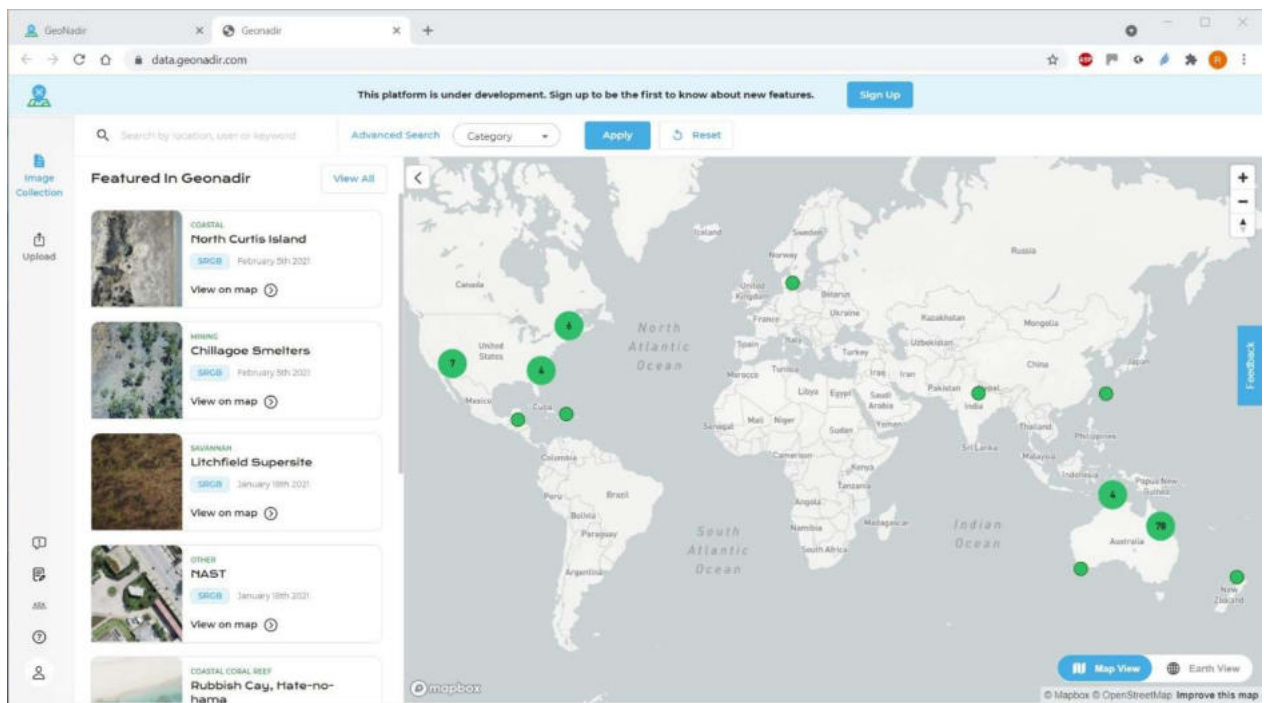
GeoNadir
Geonadir
data.geonadir.com

This platform is under development. Sign up to be the first to know about new features.
Sign Up

Search by location, user or keyword
Advanced Search
Category
Apply
Reset

Image Collection
Upload

Featured In Geonadir
View All

COASTAL
North Curtis Island
SRGB February 5th 2021
View on map

MINING
Chillagoe Smelters
SRGB February 5th 2021
View on map

SAVANNAH
Litchfield Supersite
SRGB January 18th 2021
View on map

OTHER
NAST
SRGB January 18th 2021
View on map

COASTAL CORAL REEF
Rubbish Cay, Hate-no-hama

Iceland
Sweden
Norway
Russia
Canada
United Kingdom
Belarus
France
Ukraine
Kazakhstan
Mongolia
United States
North Atlantic Ocean
Spain
Italy
Turkey
Uzbekistan
China
Japan
Morocco
Tunisia
Iraq
Iran
Libya
Egypt
Saudi Arabia
Pakistan
Nepal
India
Mexico
Cuba
Mali
Niger
Senegal
Sudan
Yemen
Thailand
Philippines
Sri Lanka
Malaysia
Colombia
Cameroon
Kenya
Indonesia
Papua New Guinea
Peru
Brazil
Tanzania
Angola
Bolivia
Paraguay
South Atlantic Ocean
Namibia
Madagascar
Indian Ocean
Australia
South Africa
Argentina
New Zealand
7
6
4
4
78
Feedback
mapbox
Map View
Earth View
© Mapbox © OpenStreetMap Improve this map